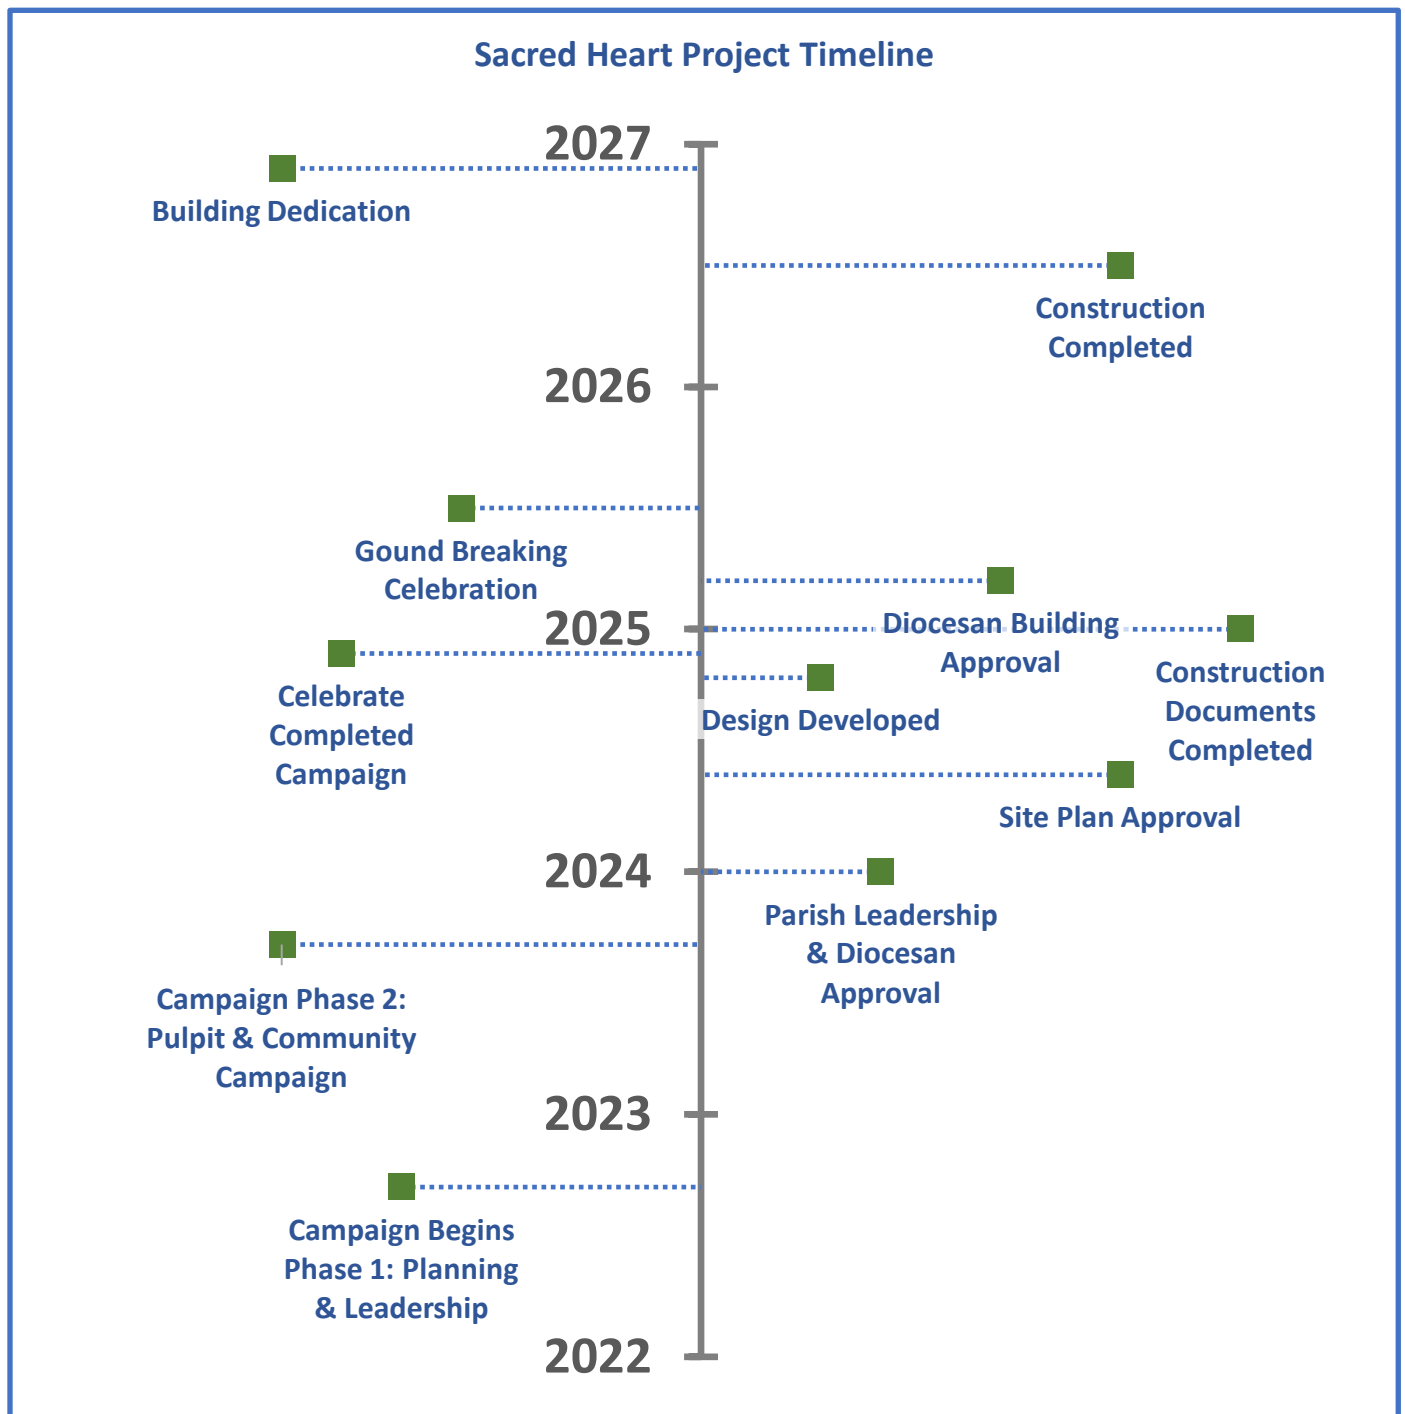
Sacred Heart Project Timeline

2027

Building Dedication

Construction Completed

2026

Gound Breaking Celebration

Diocesan Building Approval

2025

Construction Documents Completed

Celebrate Completed Campaign

Design Developed

Site Plan Approval

2024

Parish Leadership & Diocesan Approval

Campaign Phase 2: Pulpit & Community Campaign

2023

Campaign Begins Phase 1: Planning & Leadership

2022